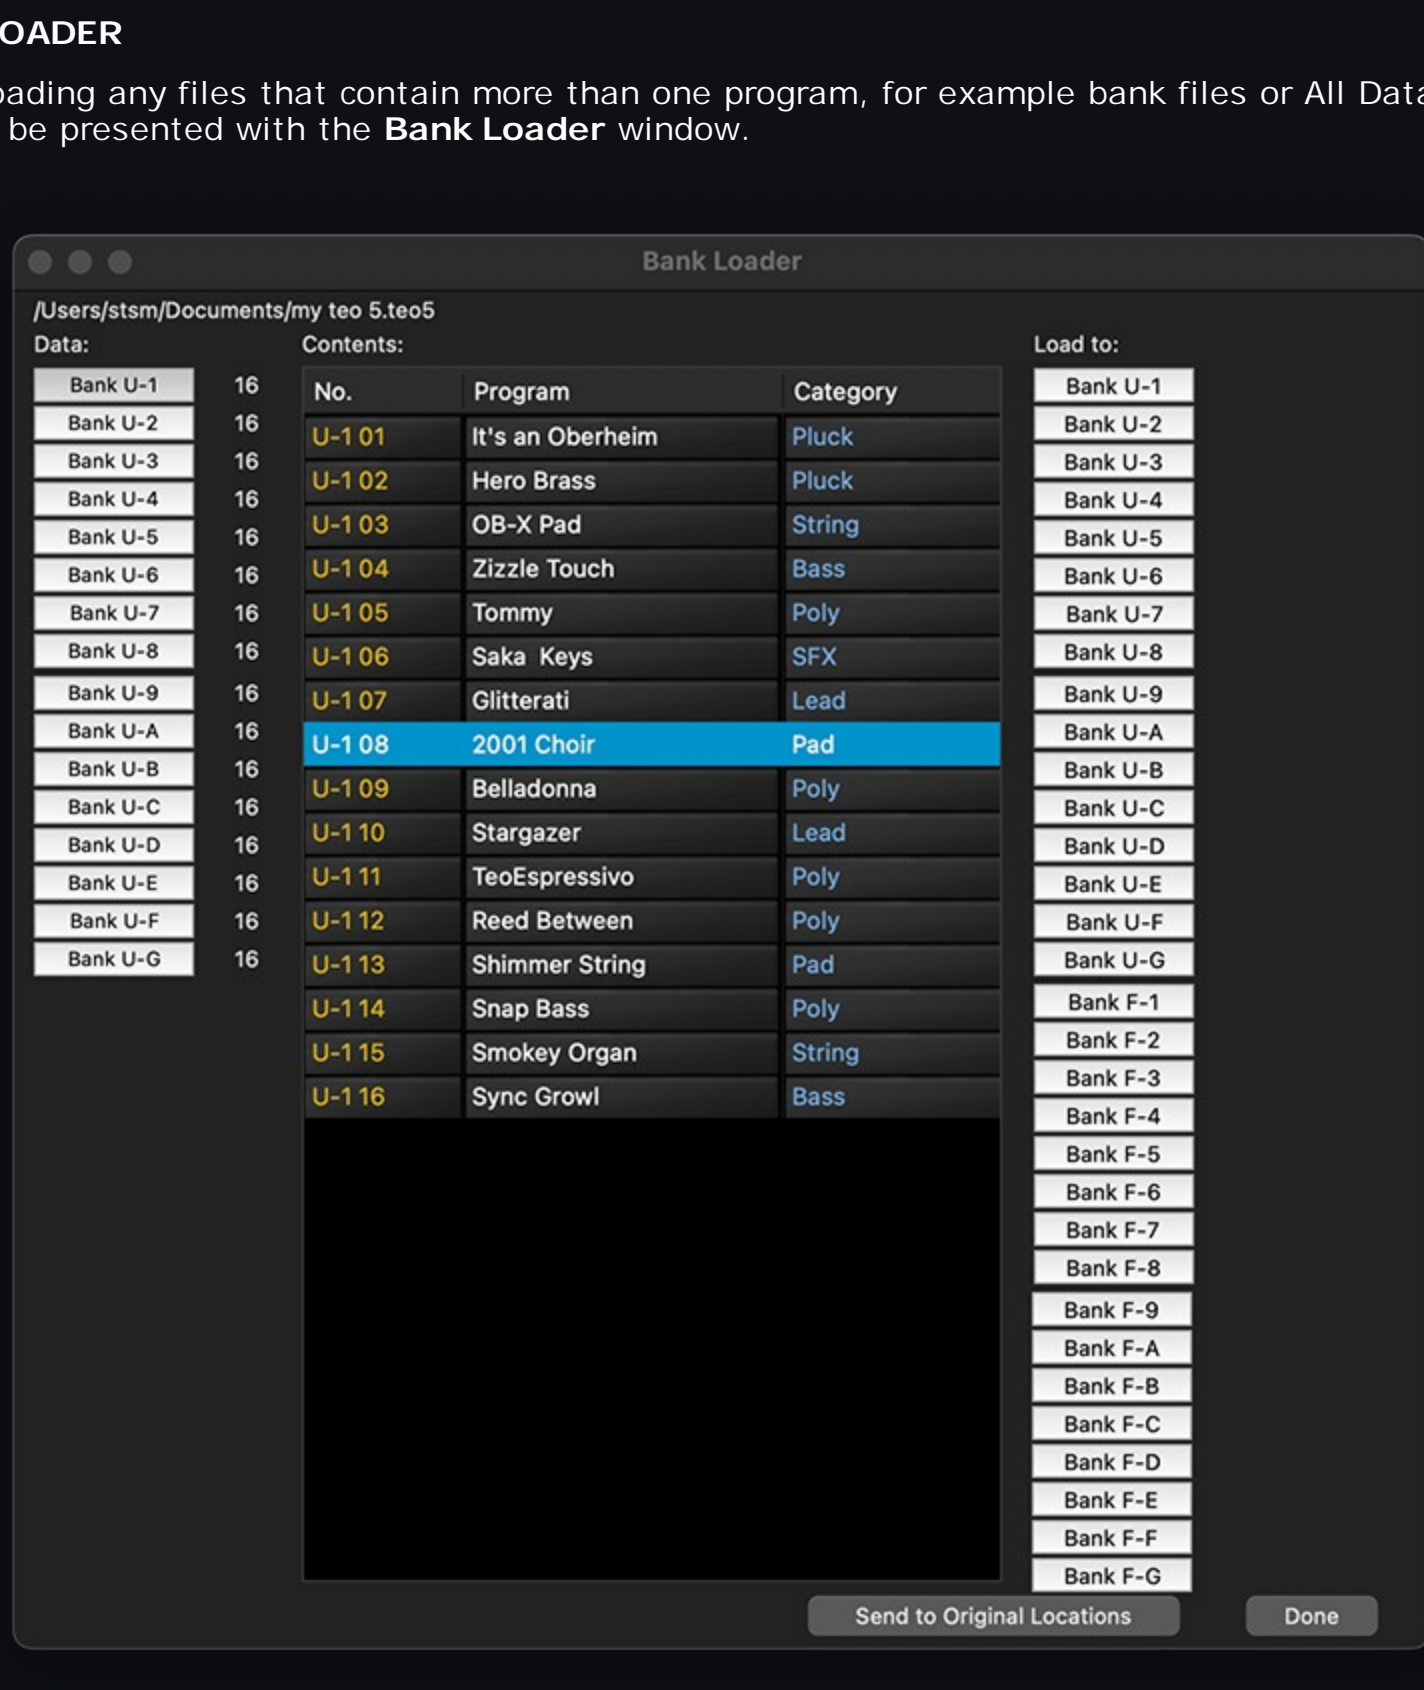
OADER

oading any files that contain more than one program, for example bank files or All Data be presented with the **Bank Loader** window.

Bank Loader

/Users/stsm/Documents/my teo 5.teo5

Data:

| | |
|---|---|
| Bank U-1 | 16 |
| Bank U-2 | 16 |
| Bank U-3 | 16 |
| Bank U-4 | 16 |
| Bank U-5 | 16 |
| Bank U-6 | 16 |
| Bank U-7 | 16 |
| Bank U-8 | 16 |
| Bank U-9 | 16 |
| Bank U-A | 16 |
| Bank U-B | 16 |
| Bank U-C | 16 |
| Bank U-D | 16 |
| Bank U-E | 16 |
| Bank U-F | 16 |
| Bank U-G | 16 |

Contents:

| No. | Program | Category |
|---|---|---|
| U-1 01 | It's an Oberheim | Pluck |
| U-1 02 | Hero Brass | Pluck |
| U-1 03 | OB-X Pad | String |
| U-1 04 | Zizzle Touch | Bass |
| U-1 05 | Tommy | Poly |
| U-1 06 | Saka Keys | SFX |
| U-1 07 | Glitterati | Lead |
| U-1 08 | 2001 Choir | Pad |
| U-1 09 | Belladonna | Poly |
| U-1 10 | Stargazer | Lead |
| U-1 11 | TeoEspressivo | Poly |
| U-1 12 | Reed Between | Poly |
| U-1 13 | Shimmer String | Pad |
| U-1 14 | Snap Bass | Poly |
| U-1 15 | Smokey Organ | String |
| U-1 16 | Sync Growl | Bass |

Load to:

Bank U-1
Bank U-2
Bank U-3
Bank U-4
Bank U-5
Bank U-6
Bank U-7
Bank U-8
Bank U-9
Bank U-A
Bank U-B
Bank U-C
Bank U-D
Bank U-E
Bank U-F
Bank U-G
Bank F-1
Bank F-2
Bank F-3
Bank F-4
Bank F-5
Bank F-6
Bank F-7
Bank F-8
Bank F-9
Bank F-A
Bank F-B
Bank F-C
Bank F-D
Bank F-E
Bank F-F
Bank F-G

Send to Original Locations

Done